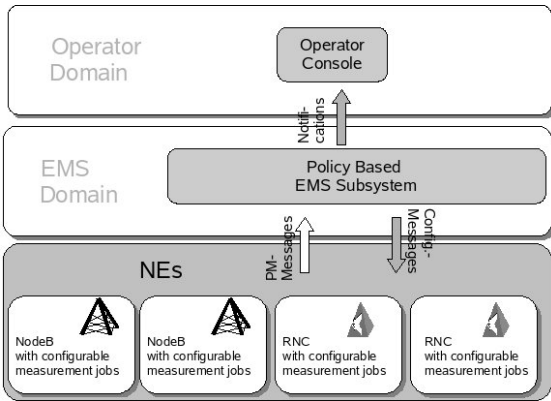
Operator Domain

Operator Console

Notifi-cations

EMS Domain

Policy Based EMS Subsystem

PM-Messages

Config-Messages

NEs

NodeB with configurable measurement jobs

NodeB with configurable measurement jobs

RNC with configurable measurement jobs

RNC with configurable measurement jobs